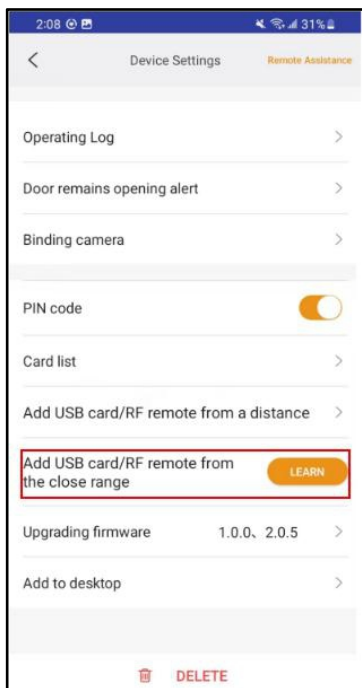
2:08
31%

<
Device Settings
Remote Assistance

Operating Log
>

Door remains opening alert
>

Binding camera
>

PIN code

Card list
>

Add USB card/RF remote from a distance
>

Add USB card/RF remote from the close range
LEARN

Upgrading firmware
1.0.0、2.0.5
>

Add to desktop
>

DELETE